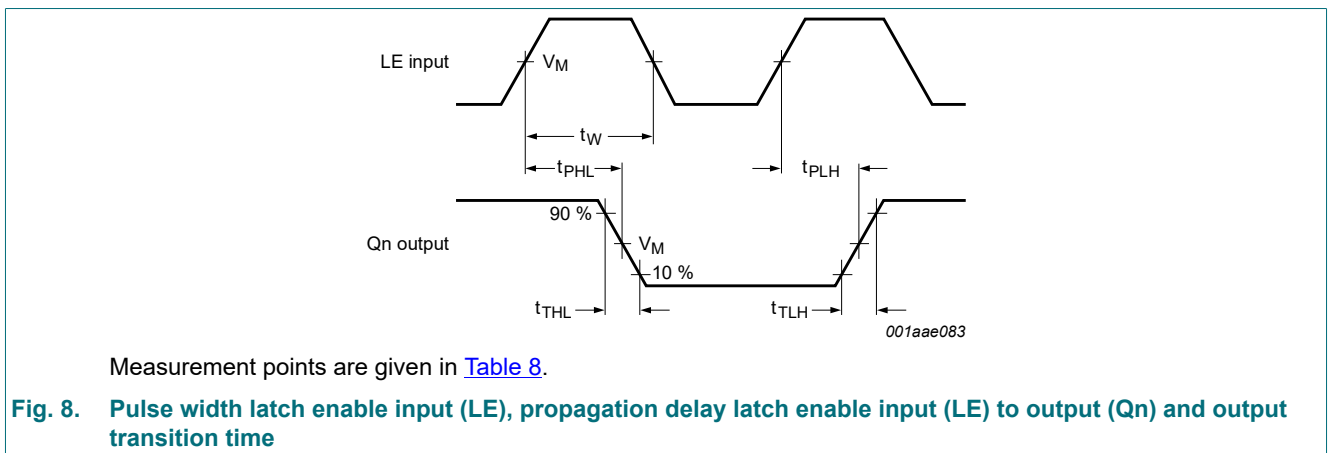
LE input

$V_M$

$t_W$

$t_{PHL}$

$t_{PLH}$

90 %

Qn output

$V_M$

10 %

$t_{THL}$

$t_{TLH}$

001aae083

Measurement points are given in Table 8.

Fig. 8. Pulse width latch enable input (LE), propagation delay latch enable input (LE) to output (Qn) and output transition time